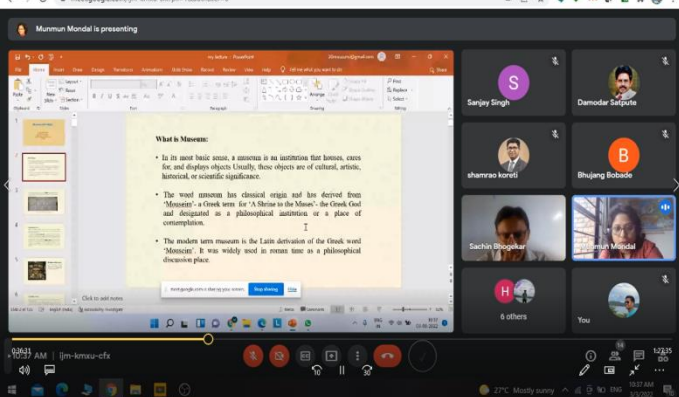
Munmun Mondal is presenting

What is Museum:

• In its most basic sense, a museum is an institution that houses, cares for, and displays objects Usually, these objects are of cultural, artistic, historical, or scientific significance.

• The word museum has classical origin and has derived from 'Mouseim'- a Greek term for 'A Shrine to the Muses'- the Greek God and designated as a philosophical institution or a place of contemplation.

• The modern term museum is the Latin derivation of the Greek word 'Mouseim'. It was widely used in roman time as a philosophical discussion place.

Click to add notes

meet.google.com is sharing your screen. Stop sharing Hide

Sanjay Singh
Damodar Satpute
shamrao koreti
Bhujang Bobade
Sachin Bhogekar
Munmun Mondal
6 others
You

10:37 AM | ljm-kmxu-cfx

27°C Mostly sunny